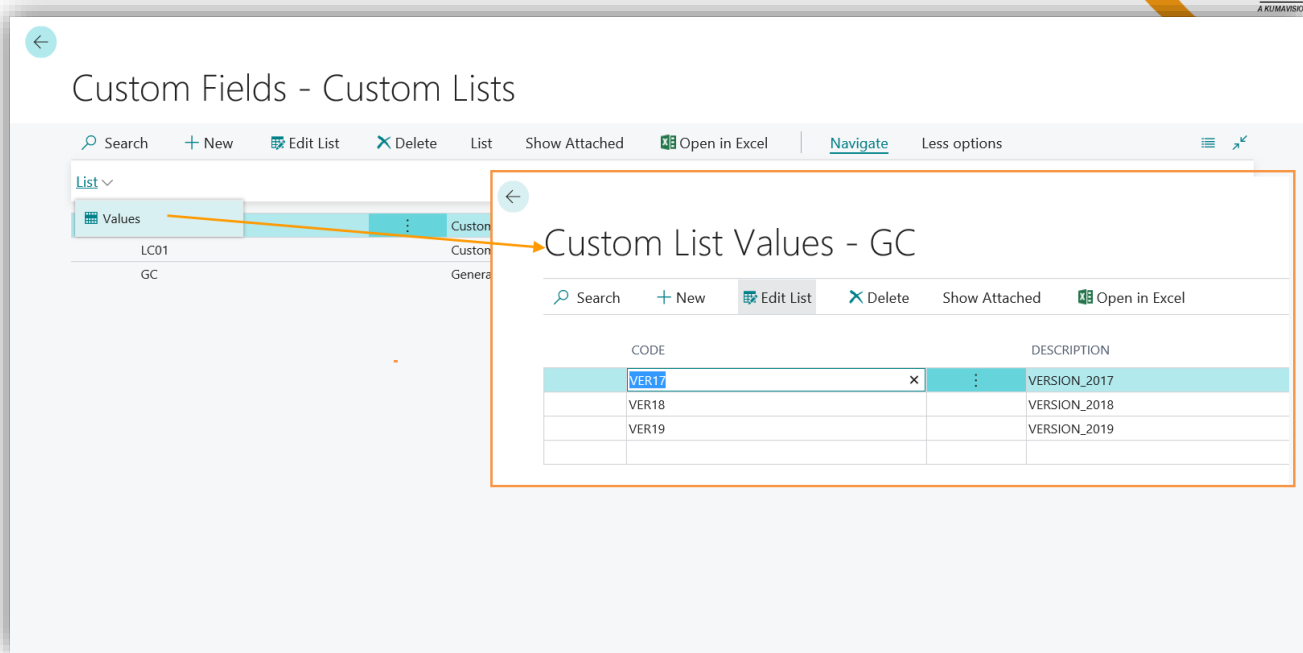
A KUMAVISIO

Custom Fields - Custom Lists

Search + New Edit List Delete List Show Attached Open in Excel Navigate Less options

List

Values

| | |
|---|---|
| | Custon |
| LC01 | Custon |
| GC | Genera |

Custom List Values - GC

Search + New Edit List Delete Show Attached Open in Excel

| CODE | DESCRIPTION |
|---|---|
| VER17 | VERSION_2017 |
| VER18 | VERSION_2018 |
| VER19 | VERSION_2019 |
| | |